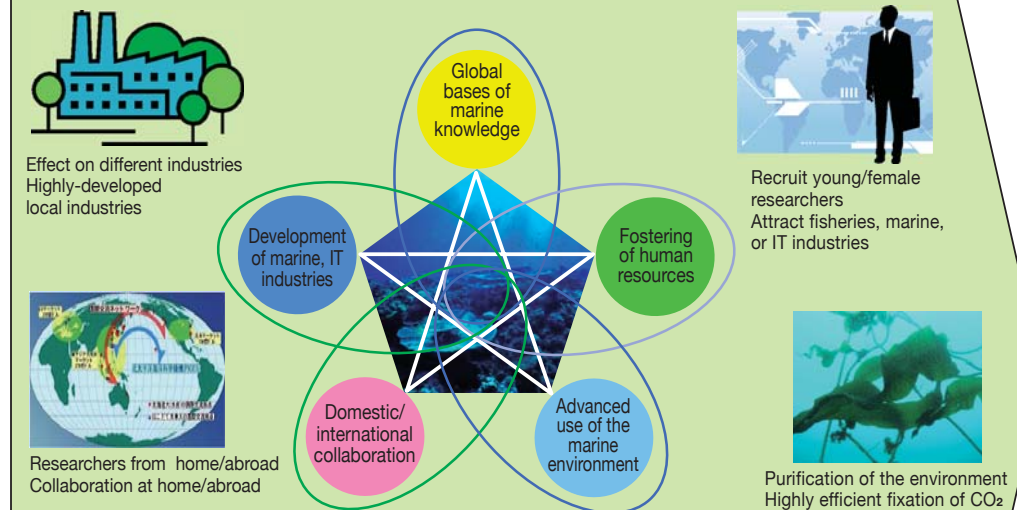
Effect on different industries
Highly-developed local industries

Global bases of marine knowledge

Recruit young/female researchers
Attract fisheries, marine, or IT industries

Development of marine, IT industries

Fostering of human resources

Researchers from home/abroad
Collaboration at home/abroad

Domestic/ international collaboration

Advanced use of the marine environment

Purification of the environment
Highly efficient fixation of $CO_2$